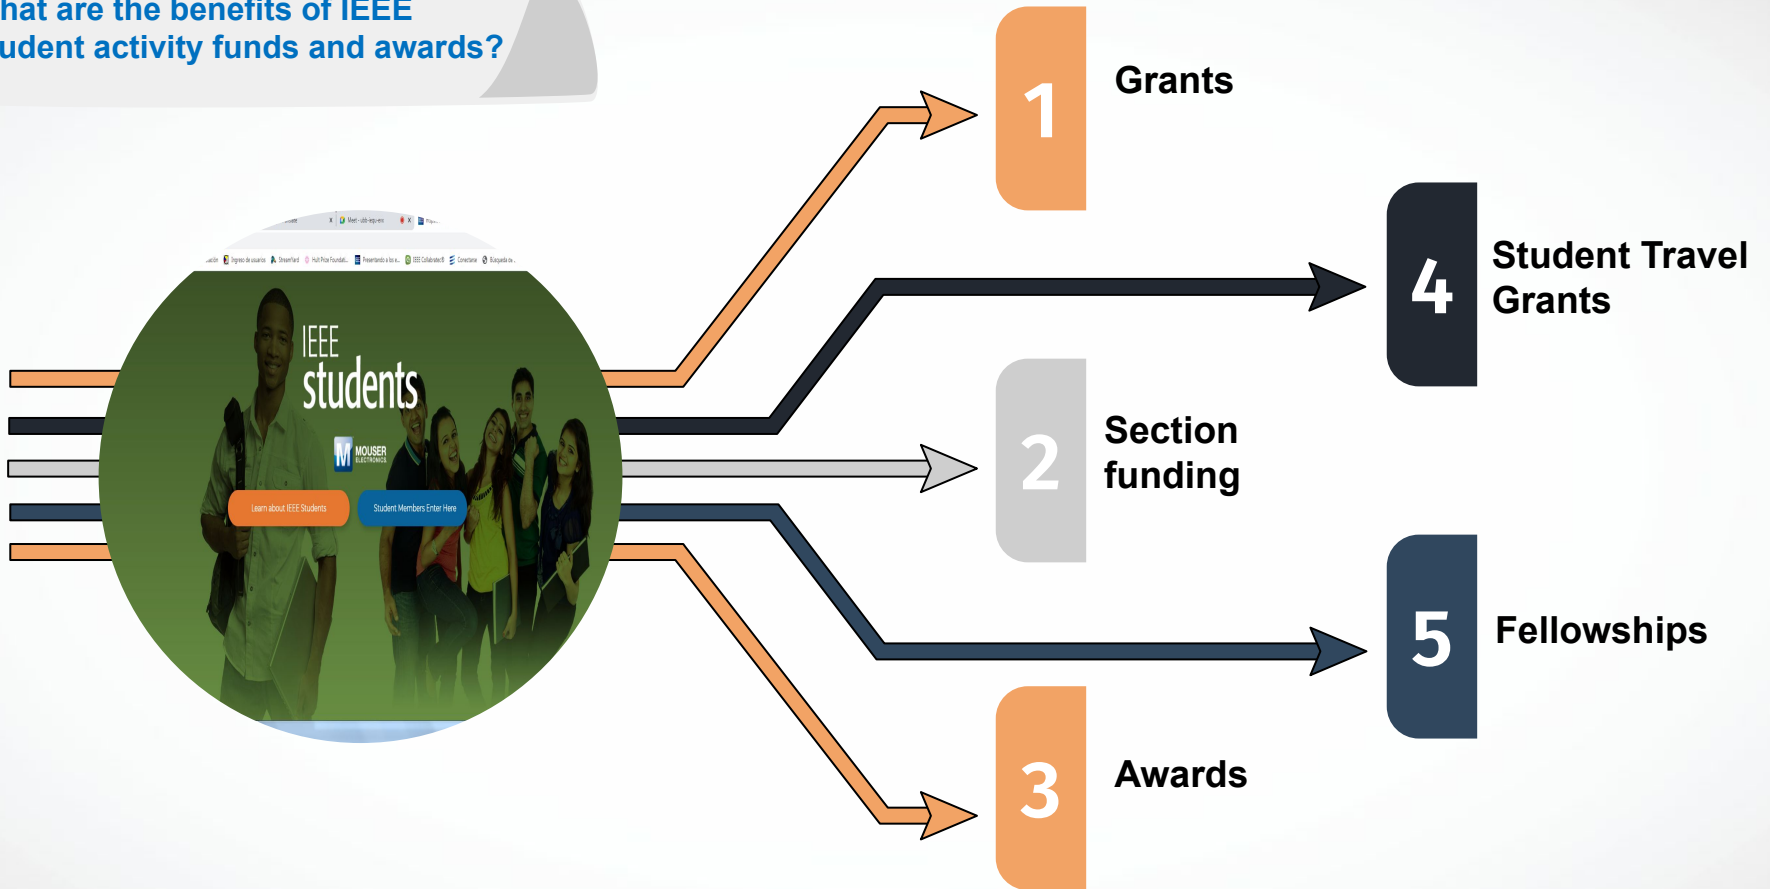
hat are the benefits of IEEE udent activity funds and awards?

IEEE students

MOUSER ELECTRONICS

Learn about IEEE Students

Student Members Enter Here

1 Grants

4 Student Travel Grants

2 Section funding

5 Fellowships

3 Awards